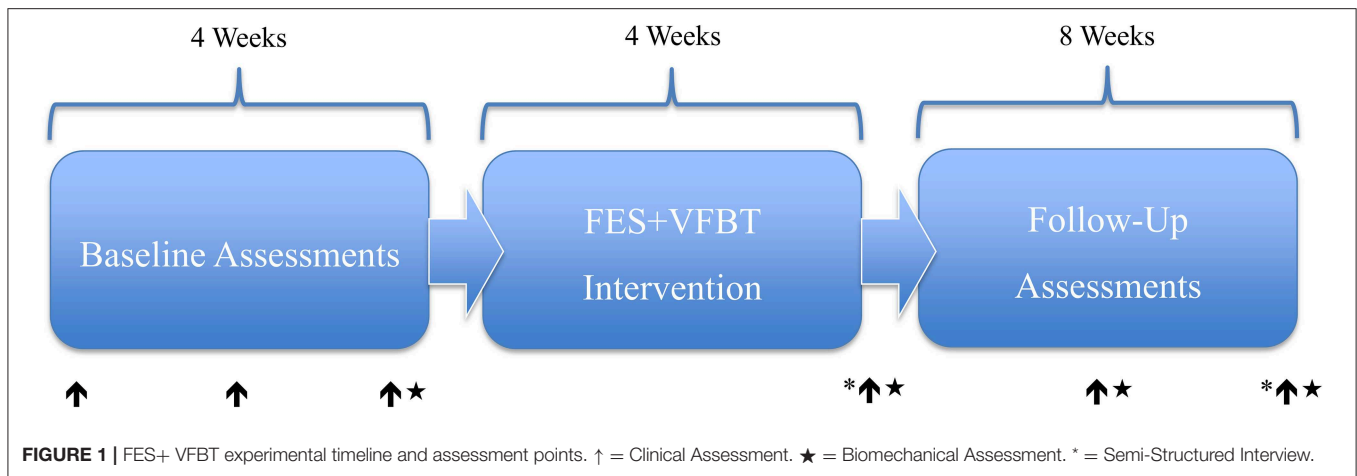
4 Weeks

4 Weeks

8 Weeks

Baseline Assessments

FES+VFBT Intervention

Follow-Up Assessments

↑ ↑ ↑★ *↑★ ↑★ *↑★

**FIGURE 1** | FES+ VFBT experimental timeline and assessment points. ↑ = Clinical Assessment. ★ = Biomechanical Assessment. * = Semi-Structured Interview.